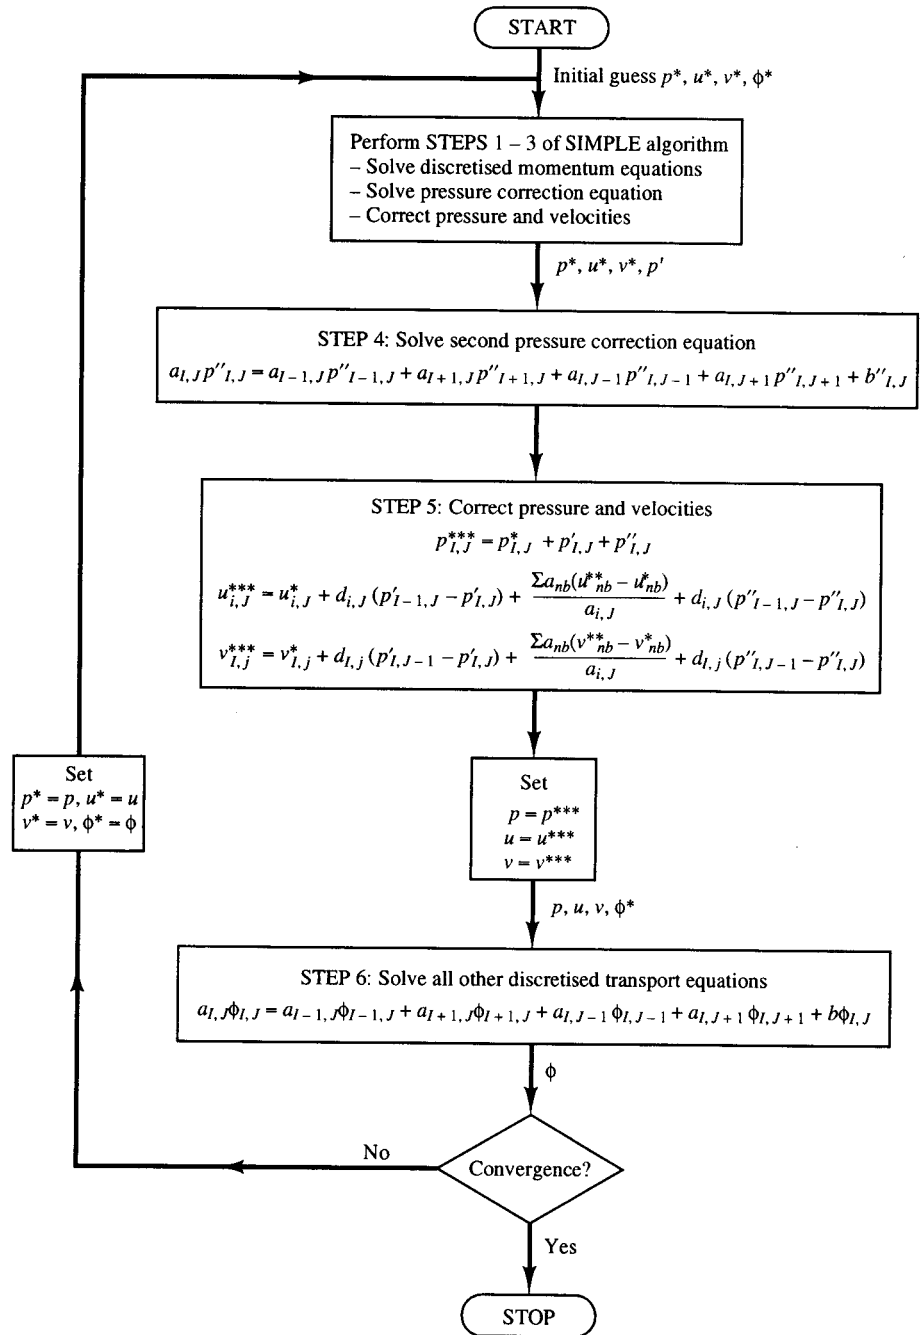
START

Initial guess $p^*$, $u^*$, $v^*$, $\phi^*$

Perform STEPS 1 – 3 of SIMPLE algorithm
– Solve discretised momentum equations
– Solve pressure correction equation
– Correct pressure and velocities

$p^*$, $u^*$, $v^*$, $p'$

STEP 4: Solve second pressure correction equation
$a_{I,J}p''_{I,J} = a_{I-1,J}p''_{I-1,J} + a_{I+1,J}p''_{I+1,J} + a_{I,J-1}p''_{I,J-1} + a_{I,J+1}p''_{I,J+1} + b''_{I,J}$

STEP 5: Correct pressure and velocities
$p^{***}_{I,J} = p^*_{I,J} + p'_{I,J} + p''_{I,J}$
$u^{***}_{i,J} = u^*_{i,J} + d_{i,J}(p'_{I-1,J} - p'_{I,J}) + \frac{\Sigma a_{nb}(u^{**}_{nb} - u^*_{nb})}{a_{i,J}} + d_{i,J}(p''_{I-1,J} - p''_{I,J})$
$v^{***}_{I,j} = v^*_{I,j} + d_{I,j}(p'_{I,J-1} - p'_{I,J}) + \frac{\Sigma a_{nb}(v^{**}_{nb} - v^*_{nb})}{a_{i,J}} + d_{I,j}(p''_{I,J-1} - p''_{I,J})$

Set
$p^* = p$, $u^* = u$
$v^* = v$, $\phi^* = \phi$

Set
$p = p^{***}$
$u = u^{***}$
$v = v^{***}$

$p$, $u$, $v$, $\phi^*$

STEP 6: Solve all other discretised transport equations
$a_{I,J}\phi_{I,J} = a_{I-1,J}\phi_{I-1,J} + a_{I+1,J}\phi_{I+1,J} + a_{I,J-1}\phi_{I,J-1} + a_{I,J+1}\phi_{I,J+1} + b\phi_{I,J}$

$\phi$

No

Convergence?

Yes

STOP